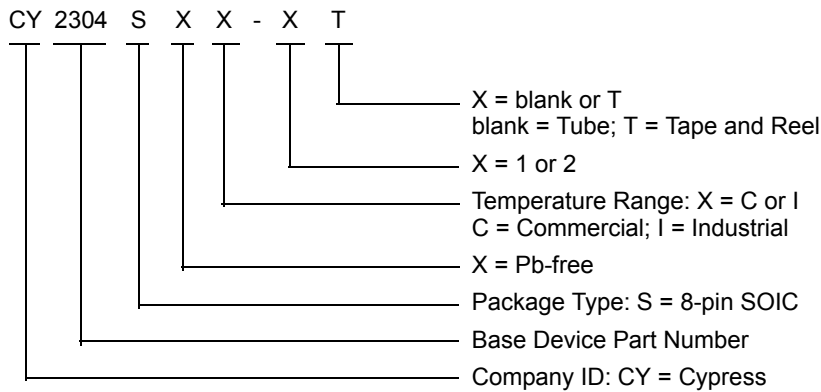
CY 2304 S X X - X T

X = blank or T
blank = Tube; T = Tape and Reel

X = 1 or 2

Temperature Range: X = C or I
C = Commercial; I = Industrial

X = Pb-free

Package Type: S = 8-pin SOIC

Base Device Part Number

Company ID: CY = Cypress